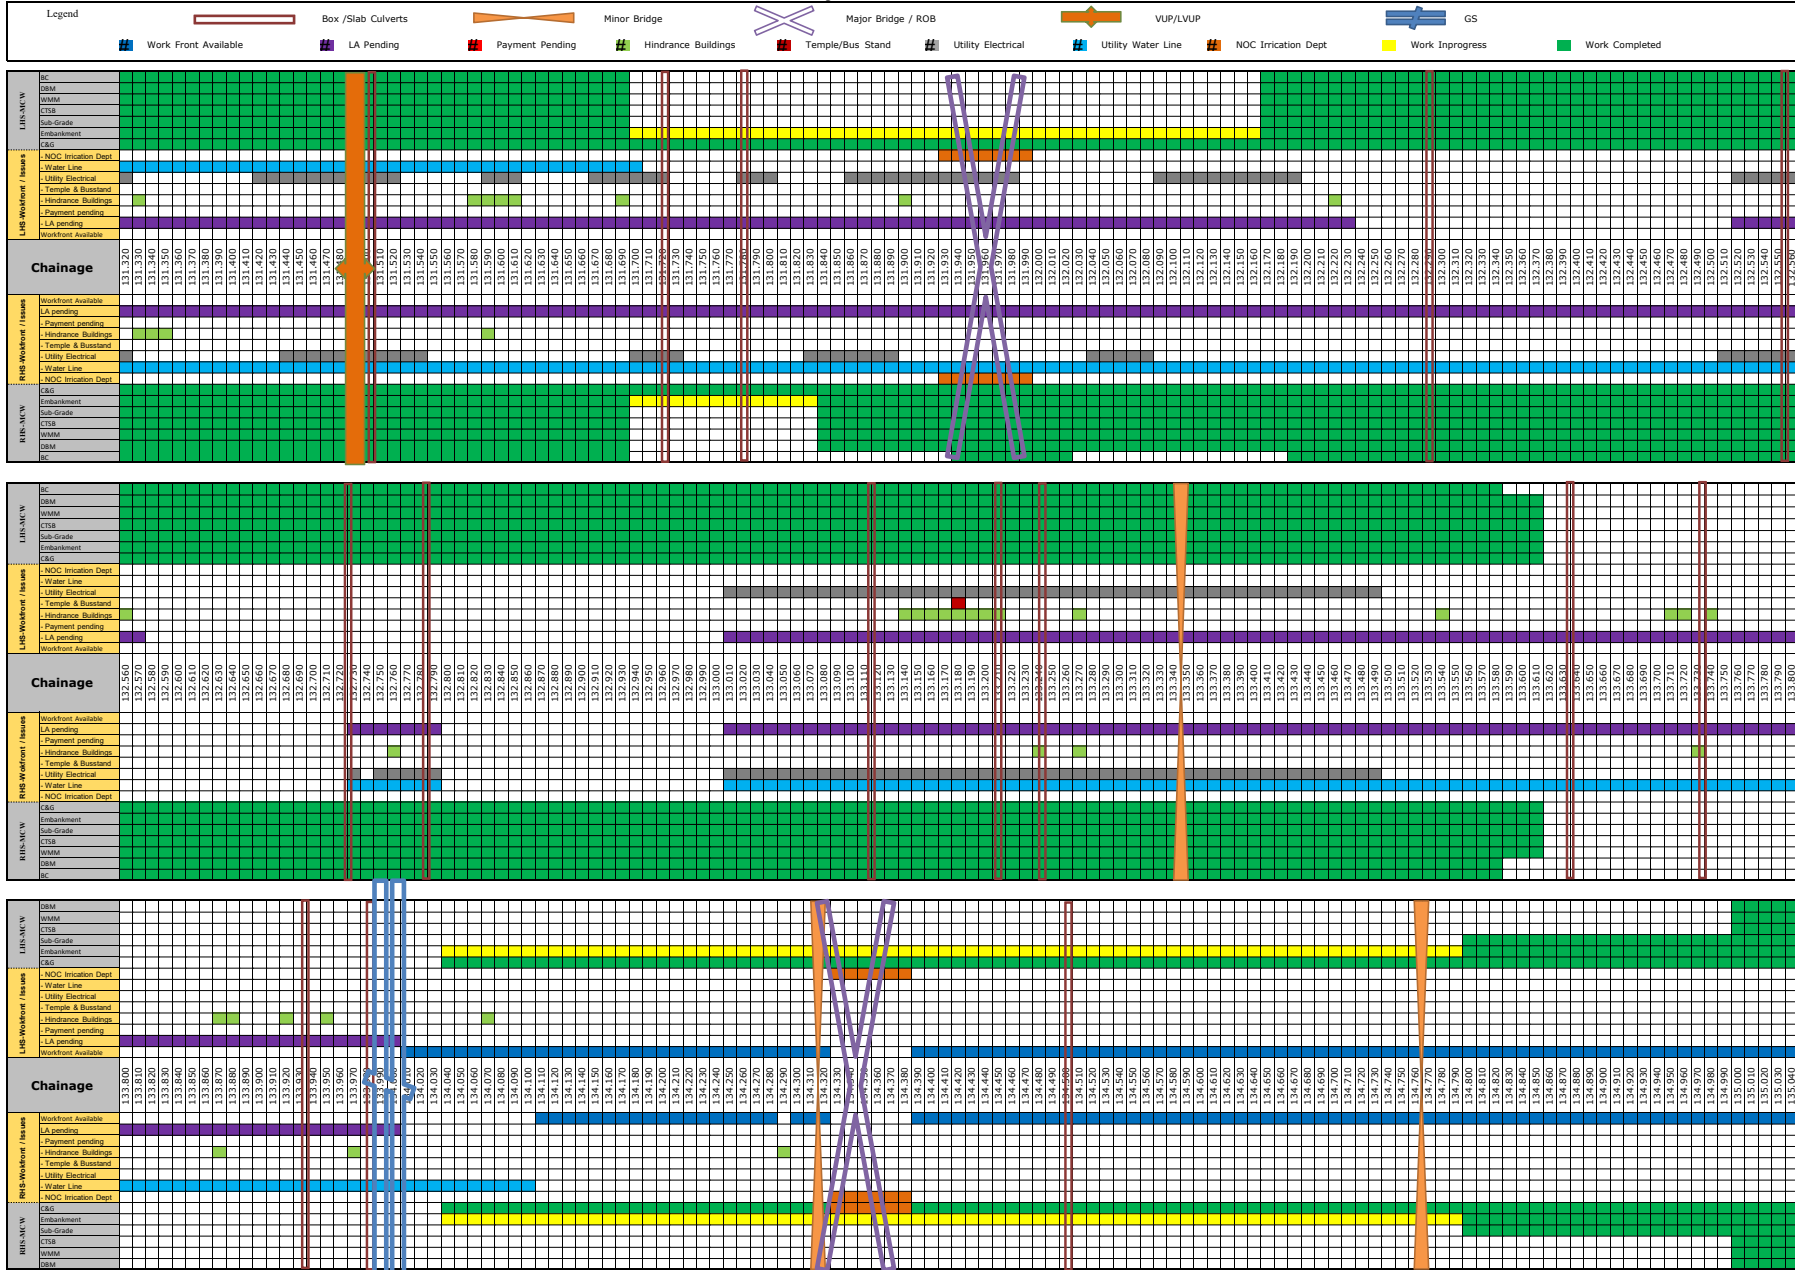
Legend

Box /Slab Culverts
Minor Bridge
Major Bridge / ROB
VUP/LVUP
GS

Work Front Available
LA Pending
Payment Pending
Hindrance Buildings
Temple/Bus Stand
Utility Electrical
Utility Water Line
NOC Irrication Dept
Work Inprogress
Work Completed

LHS-MCW
BC
DBM
WMM
CTSB
Sub-Grade
Embankment
C&G

LHS-Workfront / Issues
NOC Irrication Dept
Water Line
Utility Electrical
Temple & Bussland
Hindrance Buildings
Payment pending
LA pending
Workfront Available

Chainage
131.320 131.330 131.340 131.350 131.360 131.370 131.380 131.390 131.400 131.410 131.420 131.430 131.440 131.450 131.460 131.470 131.480 131.490 131.500 131.510 131.520 131.530 131.540 131.550 131.560 131.570 131.580 131.590 131.600 131.610 131.620 131.630 131.640 131.650 131.660 131.670 131.680 131.690 131.700 131.710 131.720 131.730 131.740 131.750 131.760 131.770 131.780 131.790 131.800 131.810 131.820 131.830 131.840 131.850 131.860 131.870 131.880 131.890 131.900 131.910 131.920 131.930 131.940 131.950 131.960 131.970 131.980 131.990 132.000 132.010 132.020 132.030 132.040 132.050 132.060 132.070 132.080 132.090 132.100 132.110 132.120 132.130 132.140 132.150 132.160 132.170 132.180 132.190 132.200 132.210 132.220 132.230 132.240 132.250 132.260 132.270 132.280 132.290 132.300 132.310 132.320 132.330 132.340 132.350 132.360 132.370 132.380 132.390 132.400 132.410 132.420 132.430 132.440 132.450 132.460 132.470 132.480 132.490 132.500 132.510 132.520 132.530 132.540 132.550 132.560

RHS-Workfront / Issues
Workfront Available
LA pending
Payment pending
Hindrance Buildings
Temple & Bussland
Utility Electrical
Water Line
NOC Irrication Dept

RHS-MCW
C&G
Embankment
Sub-Grade
CTSB
WMM
DBM
BC

LHS-MCW
BC
DBM
WMM
CTSB
Sub-Grade
Embankment
C&G

LHS-Workfront / Issues
NOC Irrication Dept
Water Line
Utility Electrical
Temple & Bussland
Hindrance Buildings
Payment pending
LA pending
Workfront Available

Chainage
132.560 132.570 132.580 132.590 132.600 132.610 132.620 132.630 132.640 132.650 132.660 132.670 132.680 132.690 132.700 132.710 132.720 132.730 132.740 132.750 132.760 132.770 132.780 132.790 132.800 132.810 132.820 132.830 132.840 132.850 132.860 132.870 132.880 132.890 132.900 132.910 132.920 132.930 132.940 132.950 132.960 132.970 132.980 132.990 133.000 133.010 133.020 133.030 133.040 133.050 133.060 133.070 133.080 133.090 133.100 133.110 133.120 133.130 133.140 133.150 133.160 133.170 133.180 133.190 133.200 133.210 133.220 133.230 133.240 133.250 133.260 133.270 133.280 133.290 133.300 133.310 133.320 133.330 133.340 133.350 133.360 133.370 133.380 133.390 133.400 133.410 133.420 133.430 133.440 133.450 133.460 133.470 133.480 133.490 133.500 133.510 133.520 133.530 133.540 133.550 133.560 133.570 133.580 133.590 133.600 133.610 133.620 133.630 133.640 133.650 133.660 133.670 133.680 133.690 133.700 133.710 133.720 133.730 133.740 133.750 133.760 133.770 133.780 133.790 133.800

RHS-Workfront / Issues
Workfront Available
LA pending
Payment pending
Hindrance Buildings
Temple & Bussland
Utility Electrical
Water Line
NOC Irrication Dept

RHS-MCW
C&G
Embankment
Sub-Grade
CTSB
WMM
DBM
BC

LHS-MCW
DBM
WMM
CTSB
Sub-Grade
Embankment
C&G

LHS-Workfront / Issues
NOC Irrication Dept
Water Line
Utility Electrical
Temple & Bussland
Hindrance Buildings
Payment pending
LA pending
Workfront Available

Chainage
133.800 133.810 133.820 133.830 133.840 133.850 133.860 133.870 133.880 133.890 133.900 133.910 133.920 133.930 133.940 133.950 133.960 133.970 133.980 133.990 134.000 134.010 134.020 134.030 134.040 134.050 134.060 134.070 134.080 134.090 134.100 134.110 134.120 134.130 134.140 134.150 134.160 134.170 134.180 134.190 134.200 134.210 134.220 134.230 134.240 134.250 134.260 134.270 134.280 134.290 134.300 134.310 134.320 134.330 134.340 134.350 134.360 134.370 134.380 134.390 134.400 134.410 134.420 134.430 134.440 134.450 134.460 134.470 134.480 134.490 134.500 134.510 134.520 134.530 134.540 134.550 134.560 134.570 134.580 134.590 134.600 134.610 134.620 134.630 134.640 134.650 134.660 134.670 134.680 134.690 134.700 134.710 134.720 134.730 134.740 134.750 134.760 134.770 134.780 134.790 134.800 134.810 134.820 134.830 134.840 134.850 134.860 134.870 134.880 134.890 134.900 134.910 134.920 134.930 134.940 134.950 134.960 134.970 134.980 134.990 135.000 135.010 135.020 135.030 135.040

RHS-Workfront / Issues
Workfront Available
LA pending
Payment pending
Hindrance Buildings
Temple & Bussland
Utility Electrical
Water Line
NOC Irrication Dept

RHS-MCW
C&G
Embankment
Sub-Grade
CTSB
WMM
DBM